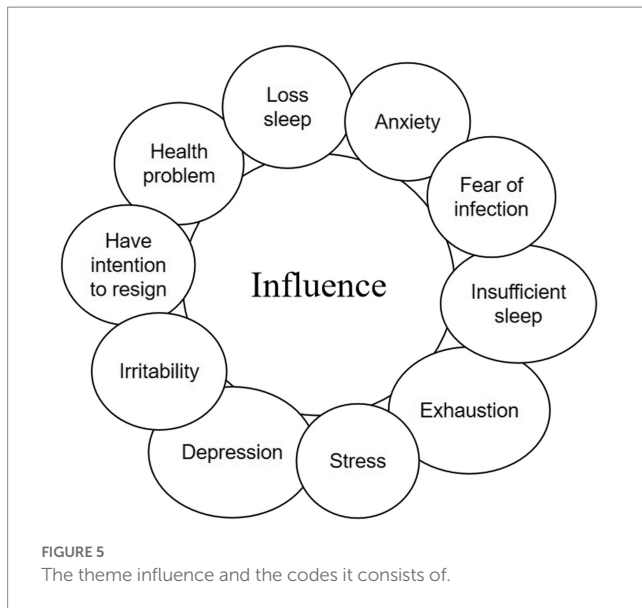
Loss sleep

Anxiety

Health problem

Fear of infection

Have intention to resign

Influence

Insufficient sleep

Irritability

Exhaustion

Depression

Stress

FIGURE 5
The theme influence and the codes it consists of.